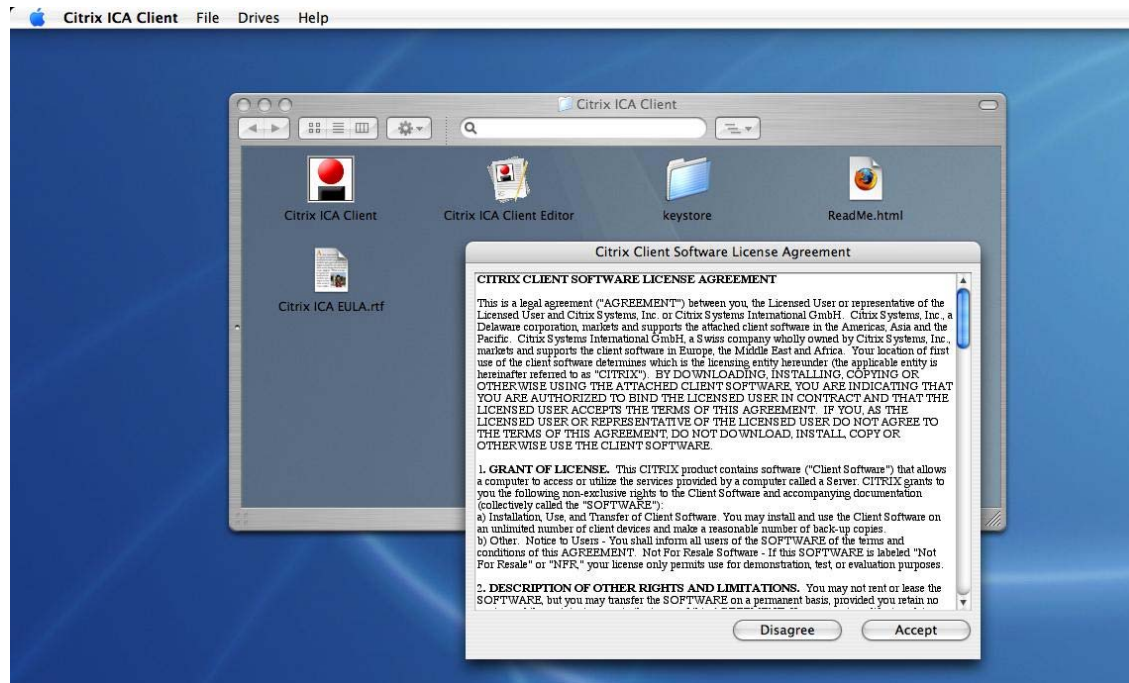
Citrix ICA Client File Drives Help

Citrix ICA Client

Citrix ICA Client Citrix ICA Client Editor keystore ReadMe.html

Citrix ICA EULA.rtf

Citrix Client Software License Agreement

CITRIX CLIENT SOFTWARE LICENSE AGREEMENT

This is a legal agreement ("AGREEMENT") between you, the Licensed User or representative of the Licensed User and Citrix Systems, Inc. or Citrix Systems International GmbH. Citrix Systems, Inc., a Delaware corporation, markets and supports the attached client software in the Americas, Asia and the Pacific. Citrix Systems International GmbH, a Swiss company wholly owned by Citrix Systems, Inc., markets and supports the client software in Europe, the Middle East and Africa. Your location of first use of the client software determines which is the licensing entity hereunder (the applicable entity is hereinafter referred to as "CITRIX"). BY DOWNLOADING, INSTALLING, COPYING OR OTHERWISE USING THE ATTACHED CLIENT SOFTWARE, YOU ARE INDICATING THAT YOU ARE AUTHORIZED TO BIND THE LICENSED USER IN CONTRACT AND THAT THE LICENSED USER ACCEPTS THE TERMS OF THIS AGREEMENT. IF YOU, AS THE LICENSED USER OR REPRESENTATIVE OF THE LICENSED USER DO NOT AGREE TO THE TERMS OF THIS AGREEMENT, DO NOT DOWNLOAD, INSTALL, COPY OR OTHERWISE USE THE CLIENT SOFTWARE.

1. GRANT OF LICENSE. This CITRIX product contains software ("Client Software") that allows a computer to access or utilize the services provided by a computer called a Server. CITRIX grants to you the following non-exclusive rights to the Client Software and accompanying documentation (collectively called the "SOFTWARE"):
a) Installation, Use, and Transfer of Client Software. You may install and use the Client Software on an unlimited number of client devices and make a reasonable number of back-up copies.
b) Other. Notice to Users - You shall inform all users of the SOFTWARE of the terms and conditions of this AGREEMENT. Not For Resale Software - If this SOFTWARE is labeled "Not For Resale" or "NFR," your license only permits use for demonstration, test, or evaluation purposes.

2. DESCRIPTION OF OTHER RIGHTS AND LIMITATIONS. You may not rent or lease the SOFTWARE, but you may transfer the SOFTWARE on a permanent basis, provided you retain no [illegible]

Disagree Accept